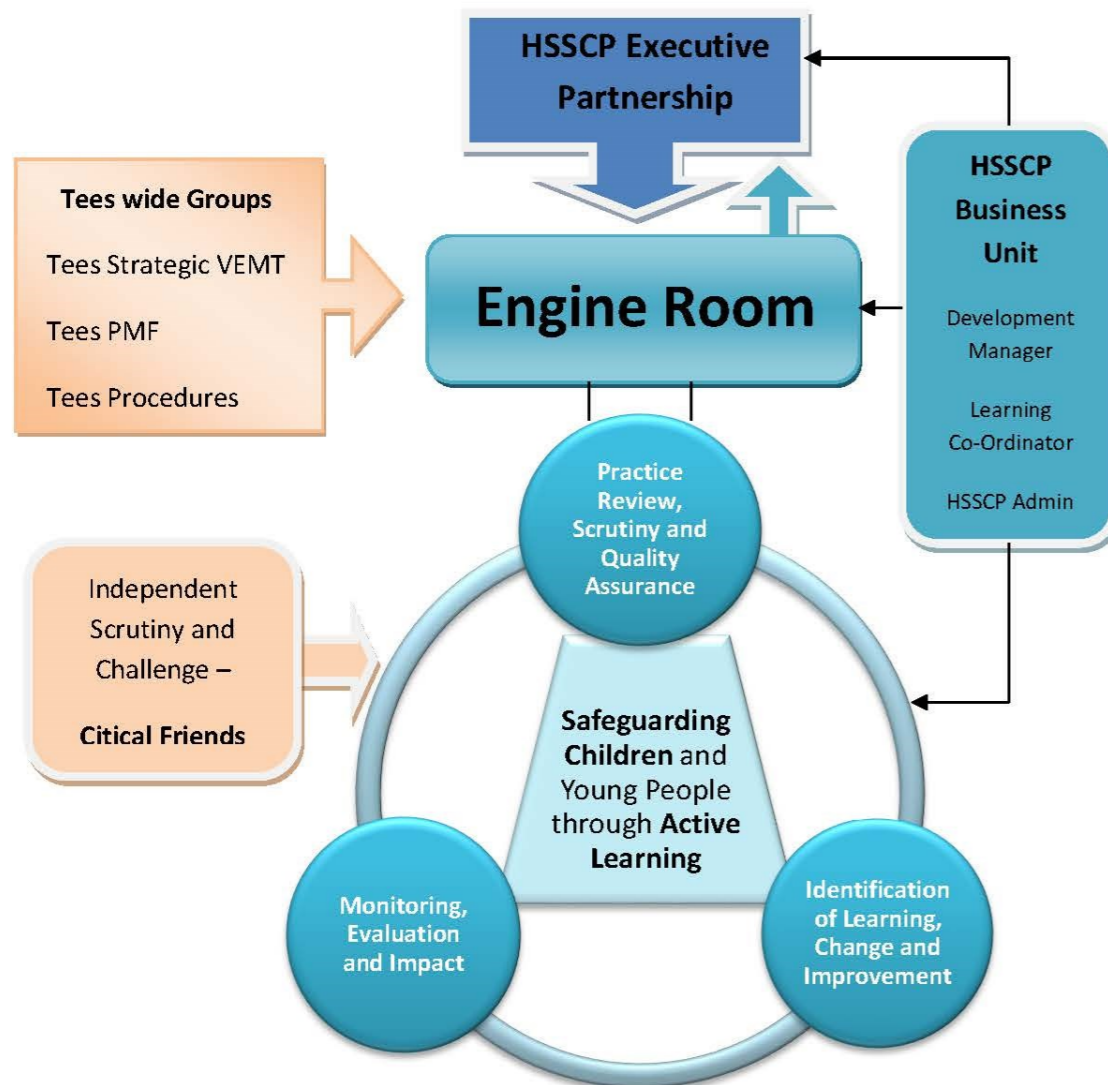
HSSCP Executive Partnership

Tees wide Groups

Tees Strategic VEMT

Tees PMF

Tees Procedures

Engine Room

HSSCP Business Unit

Development Manager

Learning Co-Ordinator

HSSCP Admin

Practice Review, Scrutiny and Quality Assurance

Independent Scrutiny and Challenge –

Citical Friends

Safeguarding Children and Young People through Active Learning

Monitoring, Evaluation and Impact

Identification of Learning, Change and Improvement